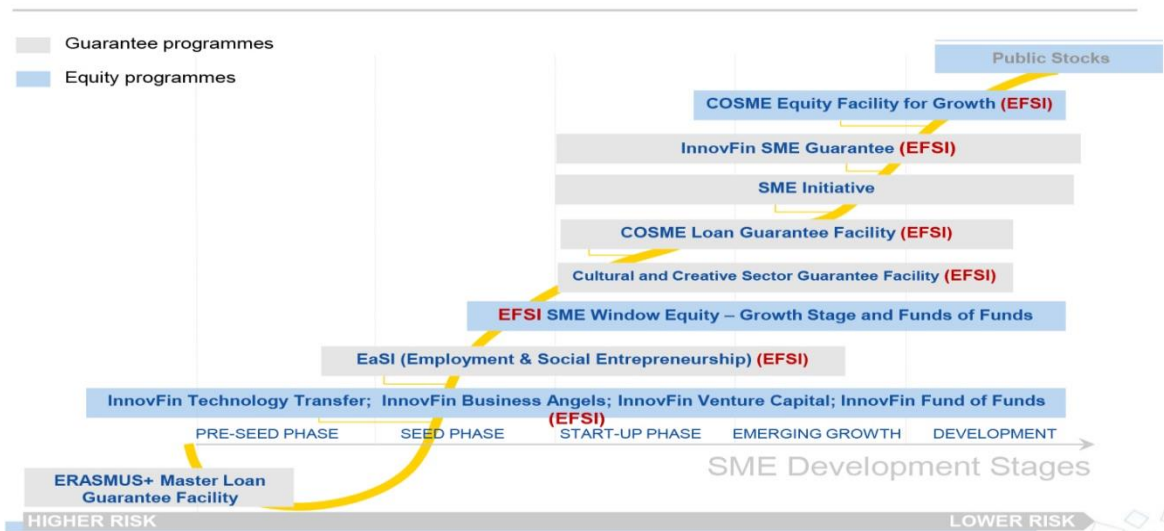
Guarantee programmes

Equity programmes

Public Stocks

COSME Equity Facility for Growth (EFSI)

InnovFin SME Guarantee (EFSI)

SME Initiative

COSME Loan Guarantee Facility (EFSI)

Cultural and Creative Sector Guarantee Facility (EFSI)

EFSI SME Window Equity – Growth Stage and Funds of Funds

EaSI (Employment & Social Entrepreneurship) (EFSI)

InnovFin Technology Transfer; InnovFin Business Angels; InnovFin Venture Capital; InnovFin Fund of Funds (EFSI)

PRE-SEED PHASE

SEED PHASE

START-UP PHASE

EMERGING GROWTH

DEVELOPMENT

SME Development Stages

ERASMUS+ Master Loan Guarantee Facility

HIGHER RISK

LOWER RISK